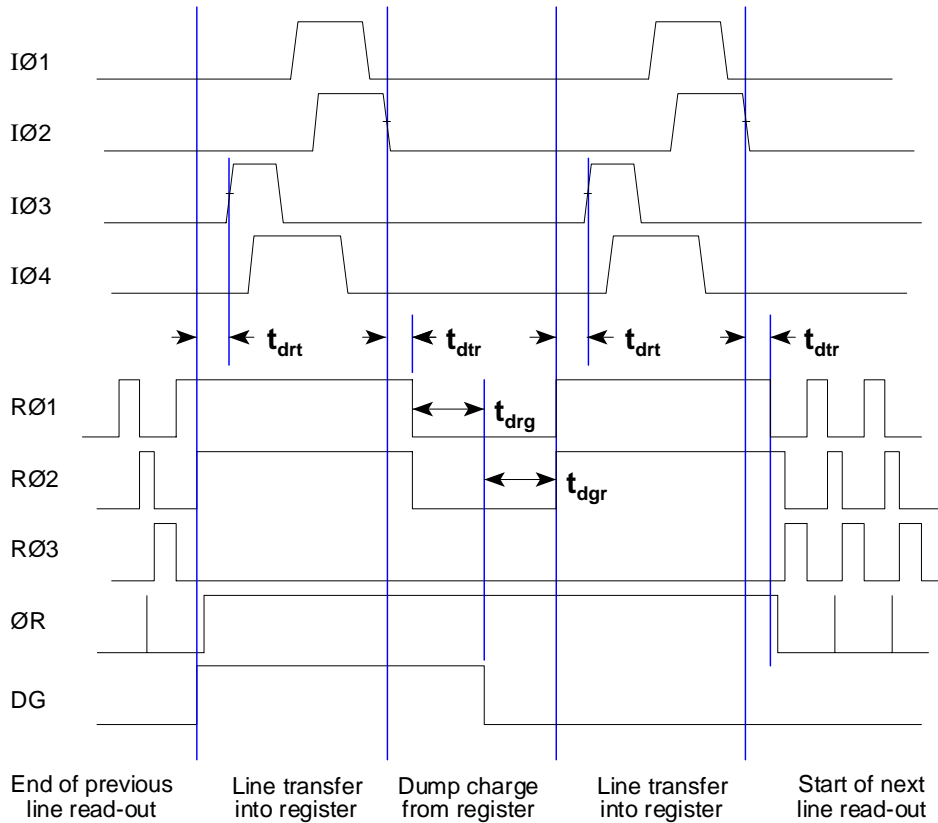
IØ1

IØ2

IØ3

IØ4

$t_{drt}$ $t_{dtr}$ $t_{drt}$ $t_{dtr}$

RØ1

$t_{drg}$

RØ2

$t_{dgr}$

RØ3

ØR

DG

End of previous line read-out

Line transfer into register

Dump charge from register

Line transfer into register

Start of next line read-out